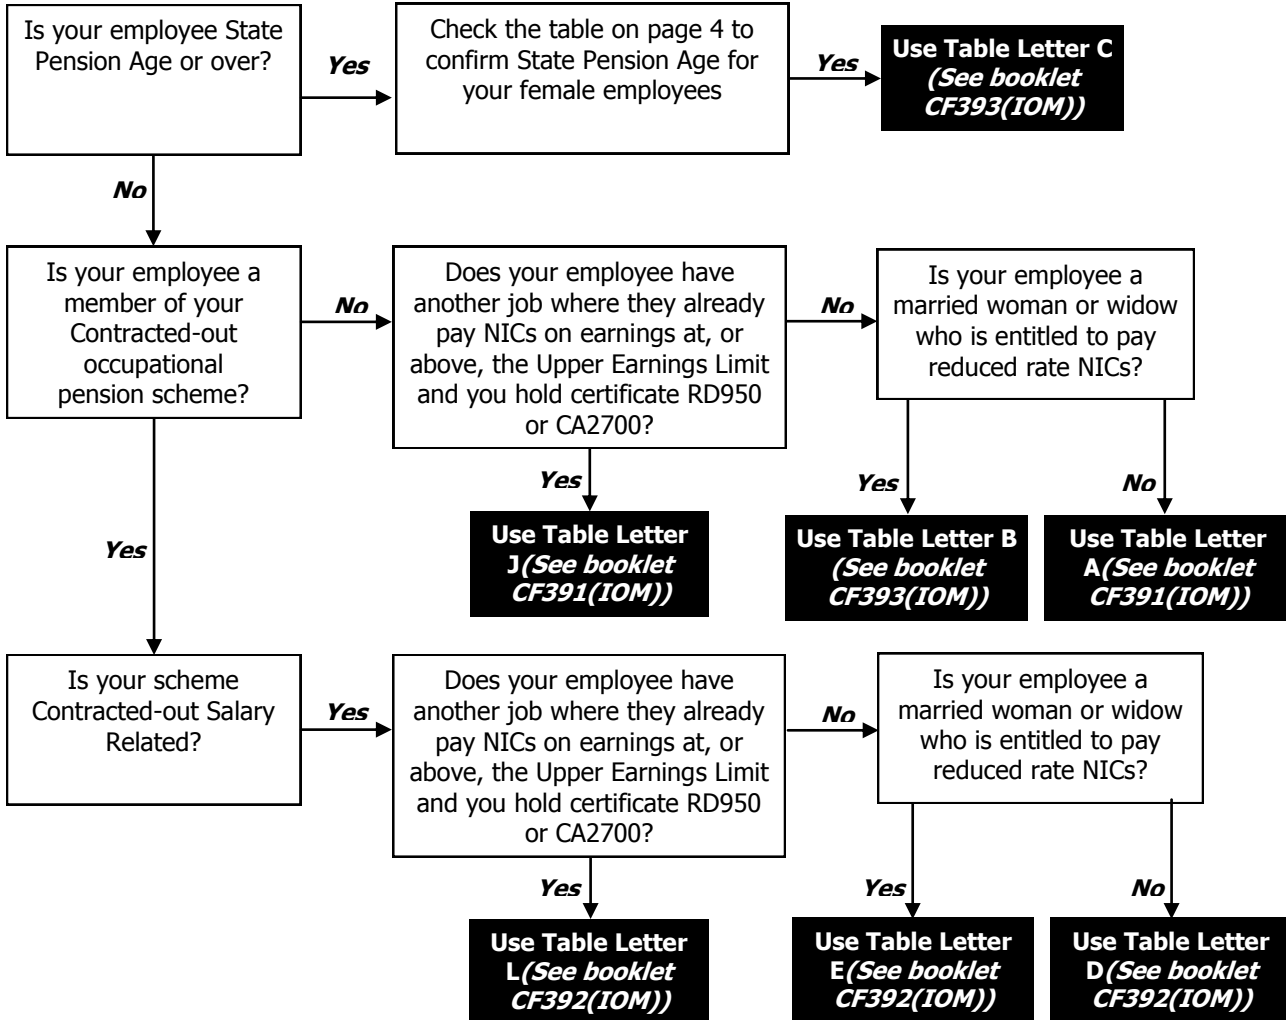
Is your employee State Pension Age or over?

Yes

Check the table on page 4 to confirm State Pension Age for your female employees

Yes

Use Table Letter C (See booklet CF393(IOM))

No

Is your employee a member of your Contracted-out occupational pension scheme?

No

Does your employee have another job where they already pay NICs on earnings at, or above, the Upper Earnings Limit and you hold certificate RD950 or CA2700?

No

Is your employee a married woman or widow who is entitled to pay reduced rate NICs?

Yes

Use Table Letter J(See booklet CF391(IOM))

Yes

Use Table Letter B (See booklet CF393(IOM))

No

Use Table Letter A(See booklet CF391(IOM))

Yes

Is your scheme Contracted-out Salary Related?

Yes

Does your employee have another job where they already pay NICs on earnings at, or above, the Upper Earnings Limit and you hold certificate RD950 or CA2700?

No

Is your employee a married woman or widow who is entitled to pay reduced rate NICs?

Yes

Use Table Letter L(See booklet CF392(IOM))

Yes

Use Table Letter E(See booklet CF392(IOM))

No

Use Table Letter D(See booklet CF392(IOM))